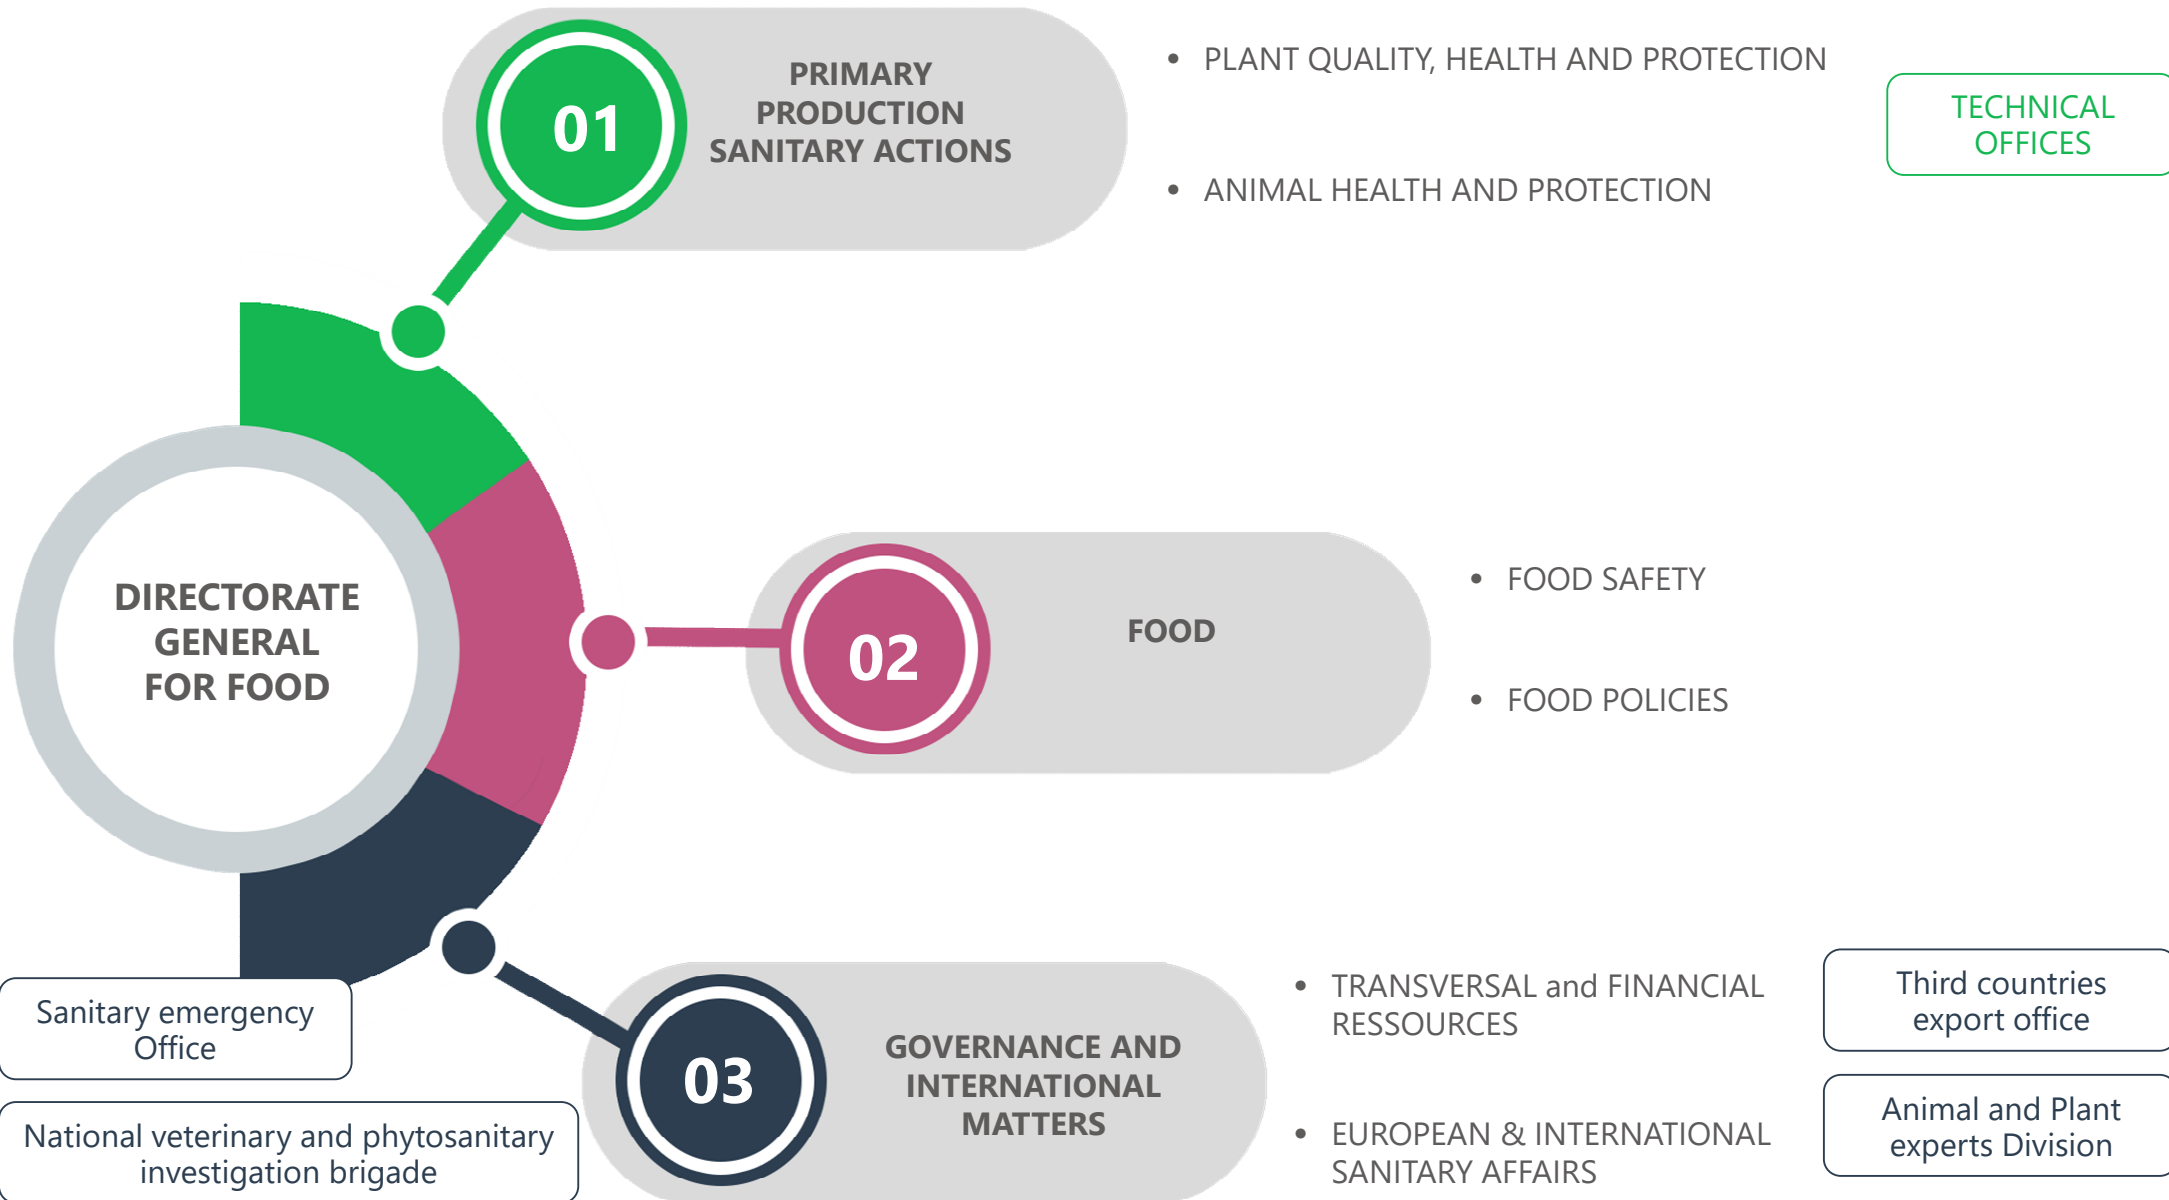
01

PRIMARY PRODUCTION SANITARY ACTIONS

• PLANT QUALITY, HEALTH AND PROTECTION

• ANIMAL HEALTH AND PROTECTION

TECHNICAL OFFICES

DIRECTORATE GENERAL FOR FOOD

02

FOOD

• FOOD SAFETY

• FOOD POLICIES

03

GOVERNANCE AND INTERNATIONAL MATTERS

• TRANSVERSAL and FINANCIAL RESSOURCES

• EUROPEAN & INTERNATIONAL SANITARY AFFAIRS

Third countries export office

Animal and Plant experts Division

Sanitary emergency Office

National veterinary and phytosanitary investigation brigade